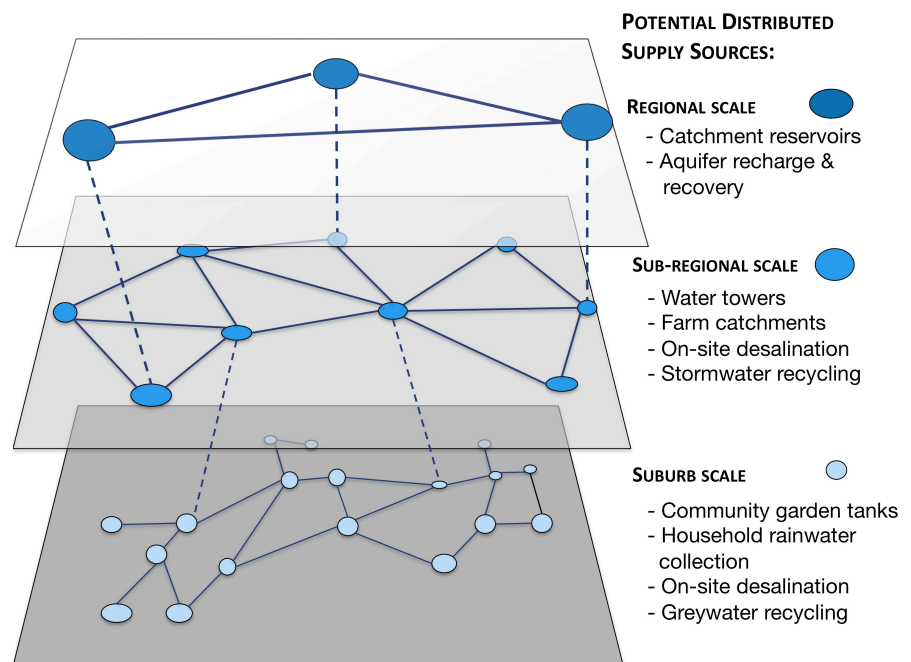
POTENTIAL DISTRIBUTED SUPPLY SOURCES:

REGIONAL SCALE
- Catchment reservoirs
- Aquifer recharge & recovery

SUB-REGIONAL SCALE
- Water towers
- Farm catchments
- On-site desalination
- Stormwater recycling

SUBURB SCALE
- Community garden tanks
- Household rainwater collection
- On-site desalination
- Greywater recycling